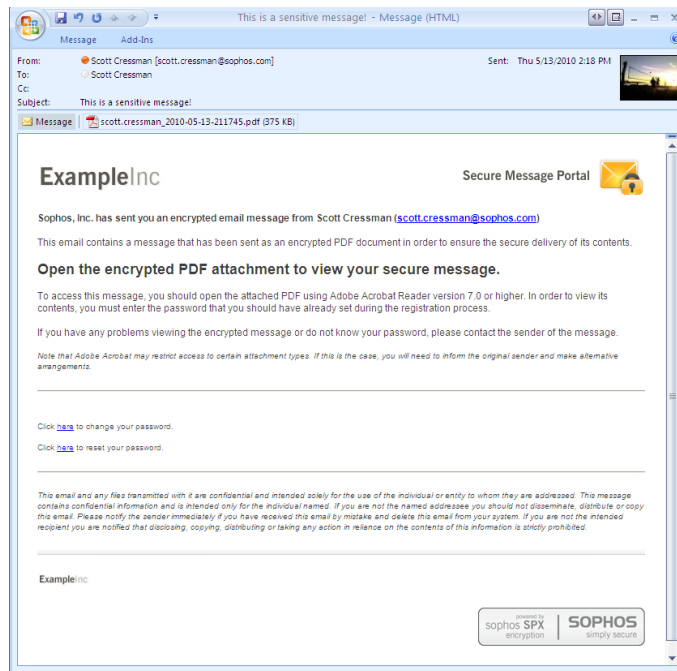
This is a sensitive message! - Message (HTML)

Message Add-Ins

From: Scott Cressman [scott.cressman@sophos.com]
To: Scott Cressman
Cc:
Subject: This is a sensitive message!

Sent: Thu 5/13/2010 2:18 PM

Message | scott.cressman_2010-05-13-211745.pdf (375 KB)

ExampleInc

Secure Message Portal

Sophos, Inc. has sent you an encrypted email message from Scott Cressman (scott.cressman@sophos.com)

This email contains a message that has been sent as an encrypted PDF document in order to ensure the secure delivery of its contents.

Open the encrypted PDF attachment to view your secure message.

To access this message, you should open the attached PDF using Adobe Acrobat Reader version 7.0 or higher. In order to view its contents, you must enter the password that you should have already set during the registration process.

If you have any problems viewing the encrypted message or do not know your password, please contact the sender of the message.

Note that Adobe Acrobat may restrict access to certain attachment types. If this is the case, you will need to inform the original sender and make alternative arrangements.

Click here to change your password.

Click here to reset your password.

This email and any files transmitted with it are confidential and intended solely for the use of the individual or entity to whom they are addressed. This message contains confidential information and is intended only for the individual named. If you are not the named addressee you should not disseminate, distribute or copy this email. Please notify the sender immediately if you have received this email by mistake and delete this email from your system. If you are not the intended recipient you are notified that disclosing, copying, distributing or taking any action in reliance on the contents of this information is strictly prohibited.

ExampleInc

powered by sophos SPX encryption | SOPHOS simply secure